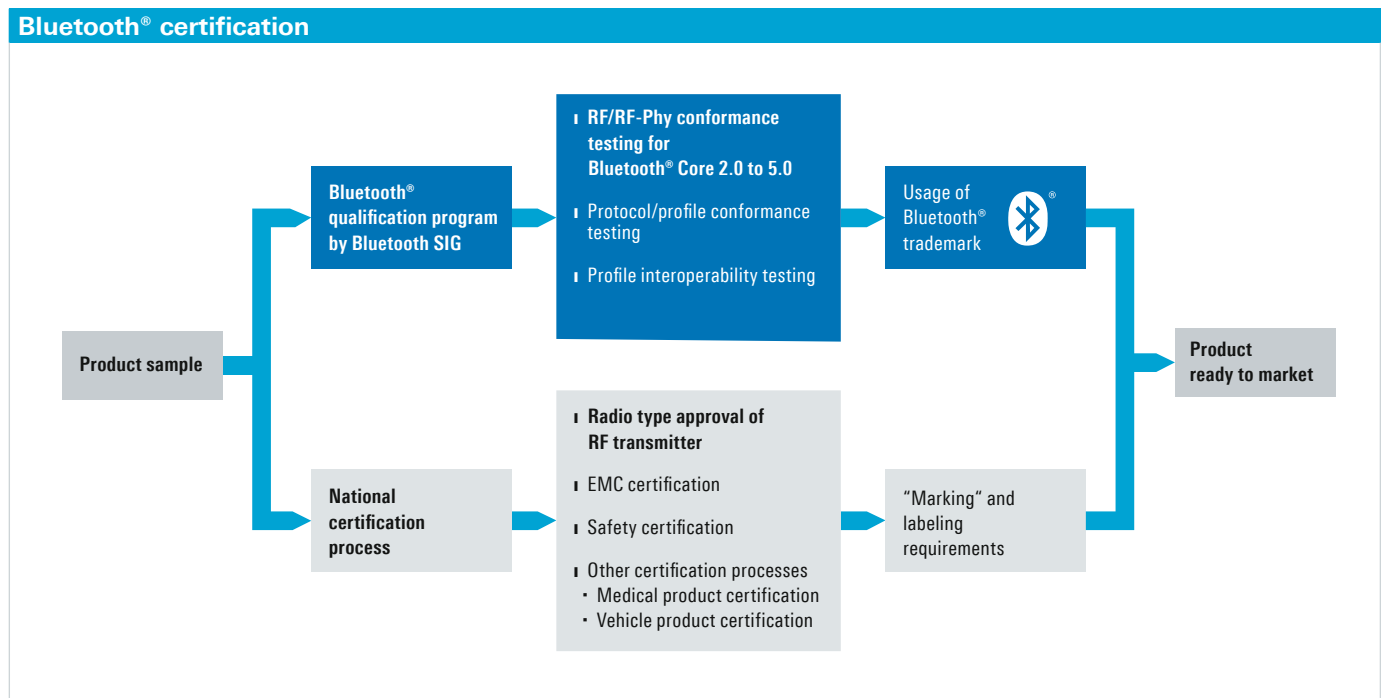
Bluetooth® certification

Product sample

Bluetooth® qualification program by Bluetooth SIG

ı RF/RF-Phy conformance testing for Bluetooth® Core 2.0 to 5.0

ı Protocol/profile conformance testing

ı Profile interoperability testing

Usage of Bluetooth® trademark

®

National certification process

ı Radio type approval of RF transmitter

ı EMC certification

ı Safety certification

ı Other certification processes
• Medical product certification
• Vehicle product certification

"Marking" and labeling requirements

Product ready to market